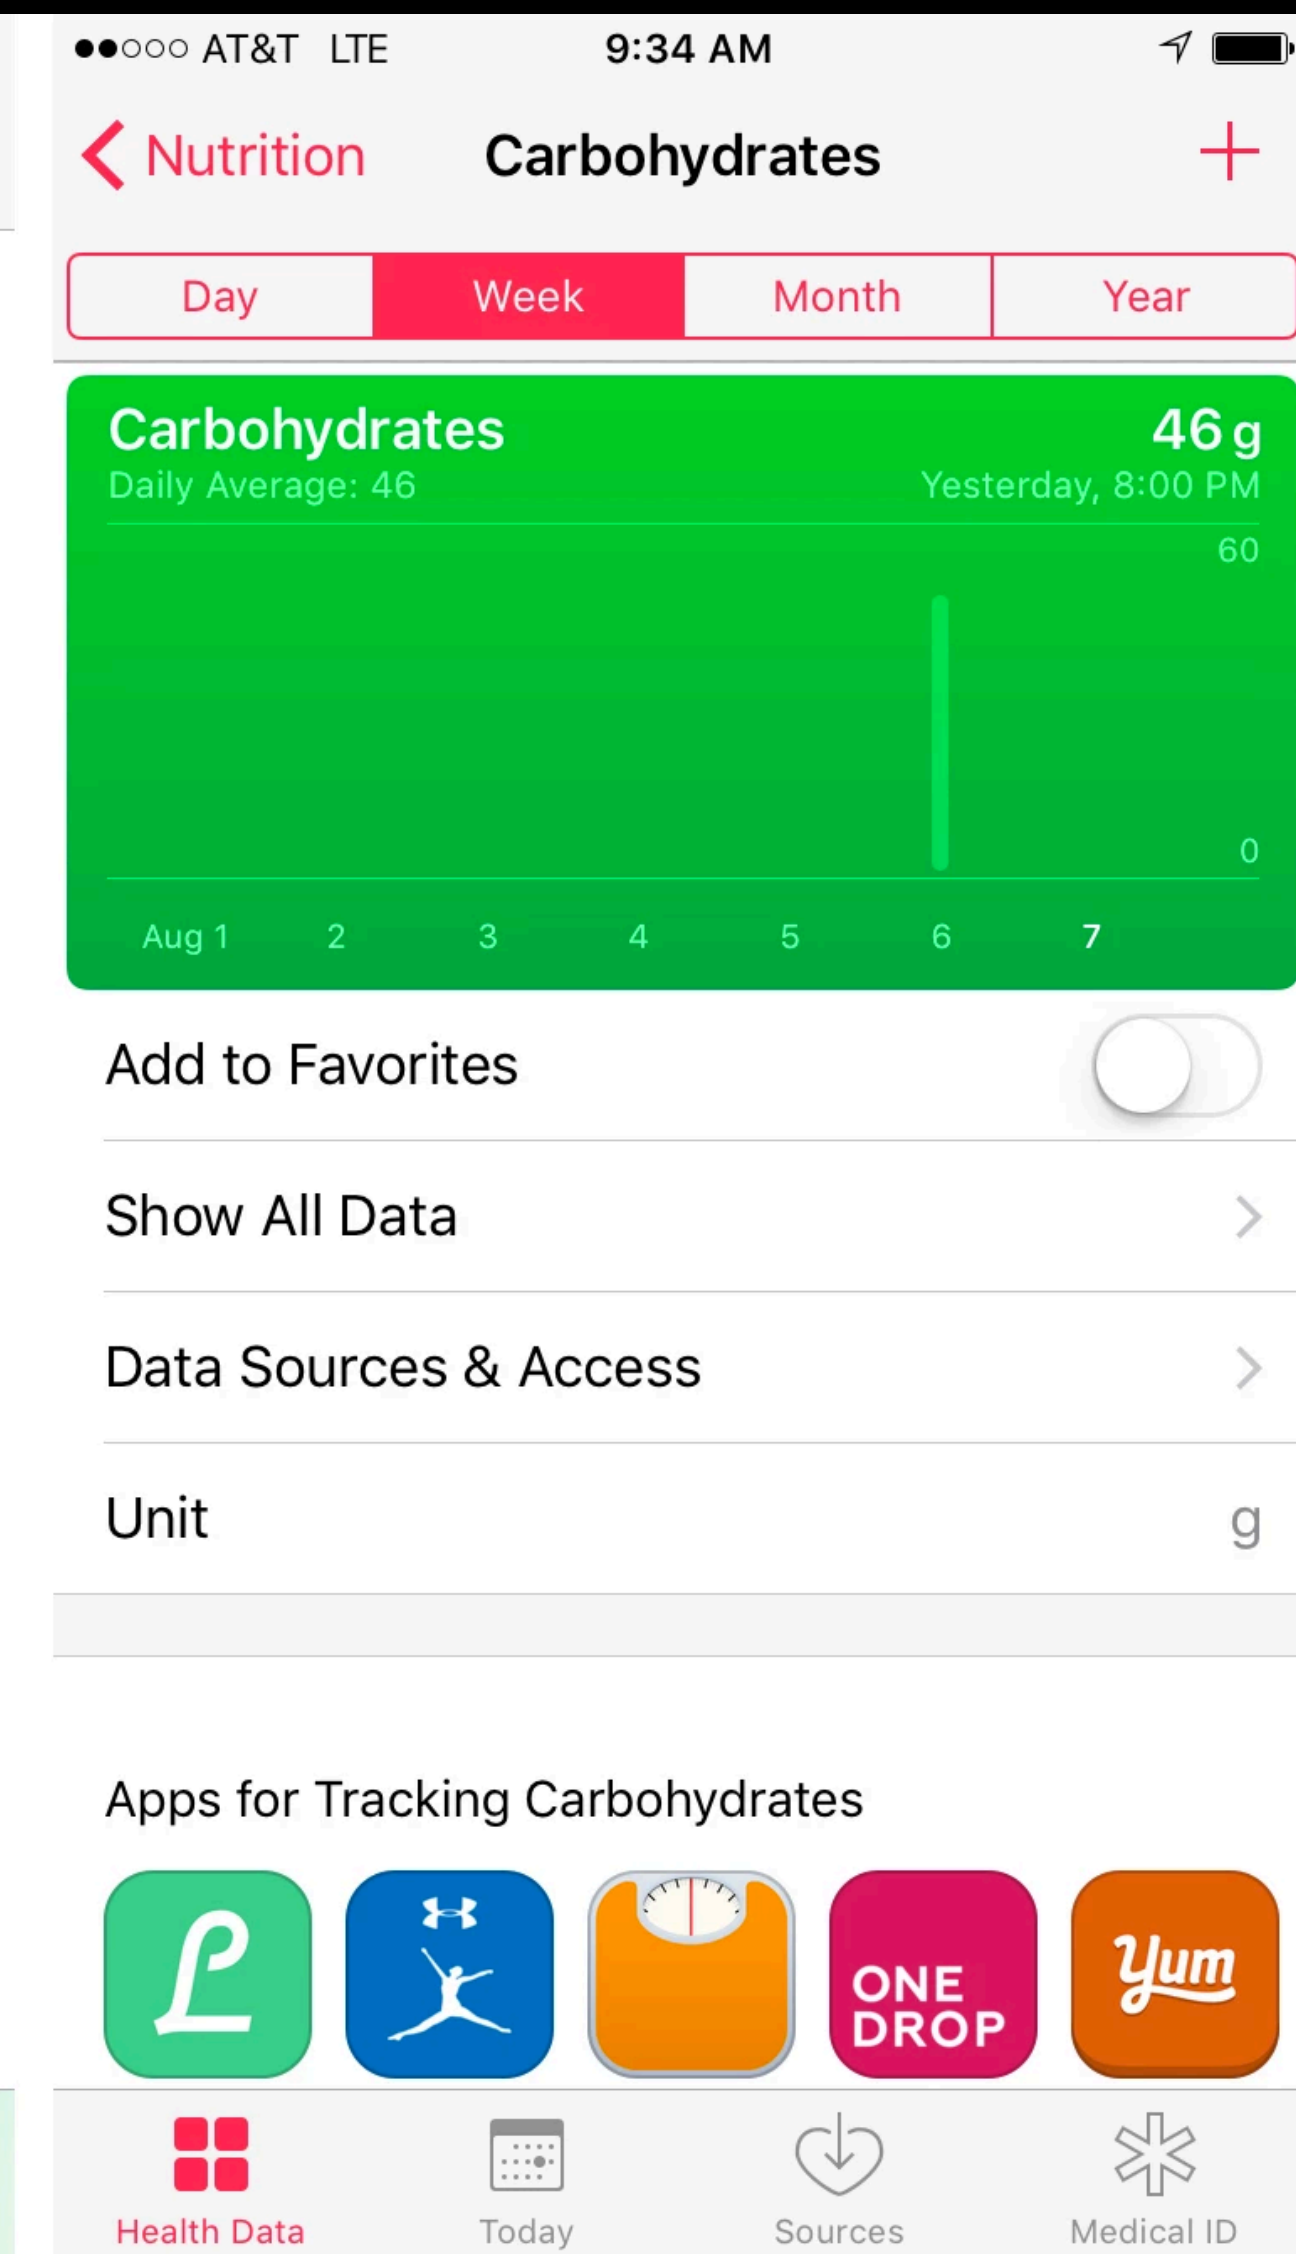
●●○○○ AT&T LTE 9:34 AM

Nutrition Carbohydrates +

Day Week Month Year

Carbohydrates 46 g
Daily Average: 46 Yesterday, 8:00 PM

60

0

Aug 1 2 3 4 5 6 7

Add to Favorites

Show All Data

Data Sources & Access

Unit g

Apps for Tracking Carbohydrates

ONE DROP

Yum

Health Data Today Sources Medical ID